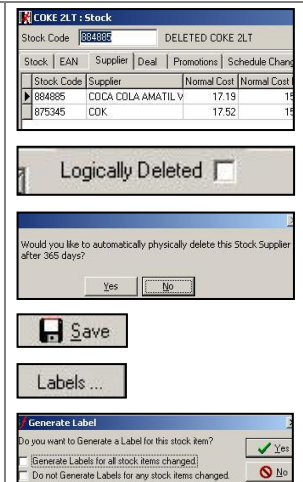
COKE 2LT : Stock

Stock Code 884885 DELETED COKE 2LT

Stock | EAN | Supplier | Deal | Promotions | Schedule Chang

| Stock Code | Supplier | Normal Cost | Normal Cost |
|---|---|---|---|
| 884885 | COCA COLA AMATIL V | 17.19 | 15 |
| 875345 | COK | 17.52 | 15 |

Logically Deleted

Would you like to automatically physically delete this Stock Supplier after 365 days?

Yes No

Save

Labels ...

Generate Label

Do you want to Generate a Label for this stock item?

Generate Labels for all stock items changed.

Do not Generate Labels for any stock items changed.

Yes

No